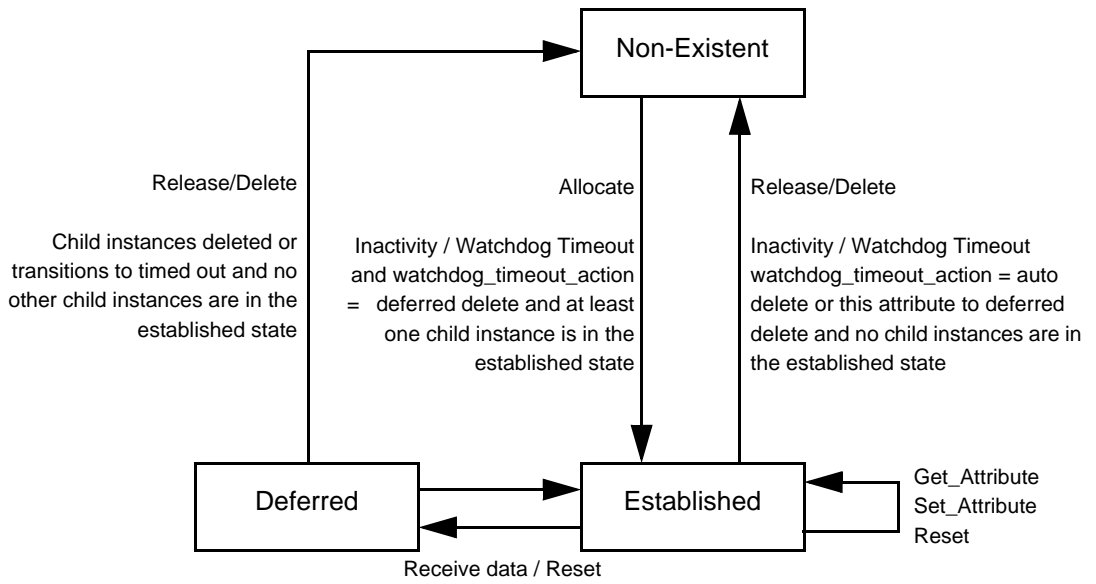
Non-Existent

Release/Delete

Child instances deleted or transitions to timed out and no other child instances are in the established state

Allocate

Inactivity / Watchdog Timeout and watchdog_timeout_action = deferred delete and at least one child instance is in the established state

Release/Delete

Inactivity / Watchdog Timeout watchdog_timeout_action = auto delete or this attribute to deferred delete and no child instances are in the established state

Deferred

Established

Get_Attribute
Set_Attribute
Reset

Receive data / Reset